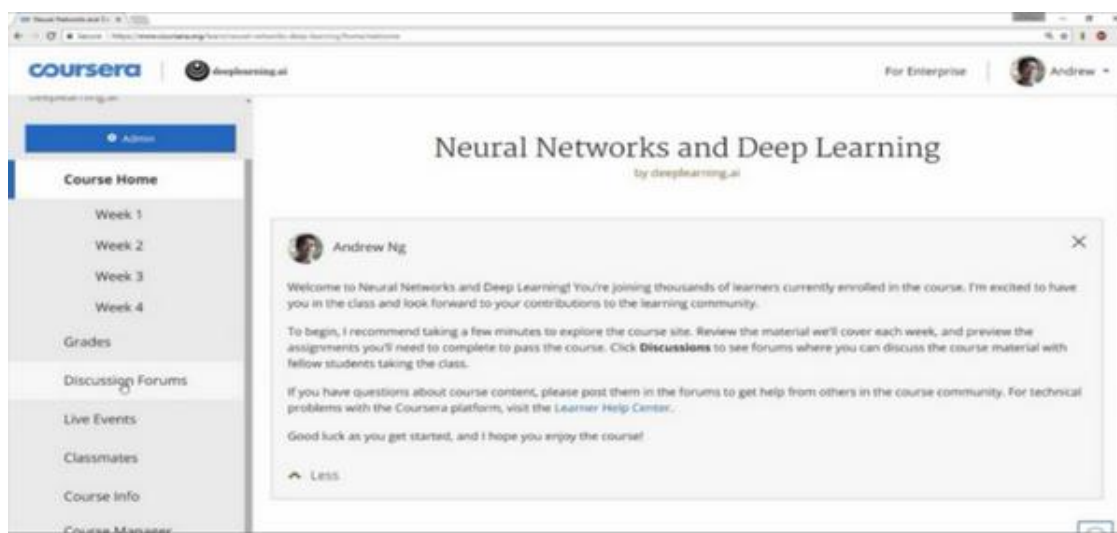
coursera | deeplearning.ai

For Enterprise | Andrew

deeplearning.ai

Admin

Course Home

Week 1

Week 2

Week 3

Week 4

Grades

Discussion Forums

Live Events

Classmates

Course Info

Course Manager

Neural Networks and Deep Learning

by deeplearning.ai

Andrew Ng

Welcome to Neural Networks and Deep Learning! You're joining thousands of learners currently enrolled in the course. I'm excited to have you in the class and look forward to your contributions to the learning community.

To begin, I recommend taking a few minutes to explore the course site. Review the material we'll cover each week, and preview the assignments you'll need to complete to pass the course. Click **Discussions** to see forums where you can discuss the course material with fellow students taking the class.

If you have questions about course content, please post them in the forums to get help from others in the course community. For technical problems with the Coursera platform, visit the Learner Help Center.

Good luck as you get started, and I hope you enjoy the course!

Less